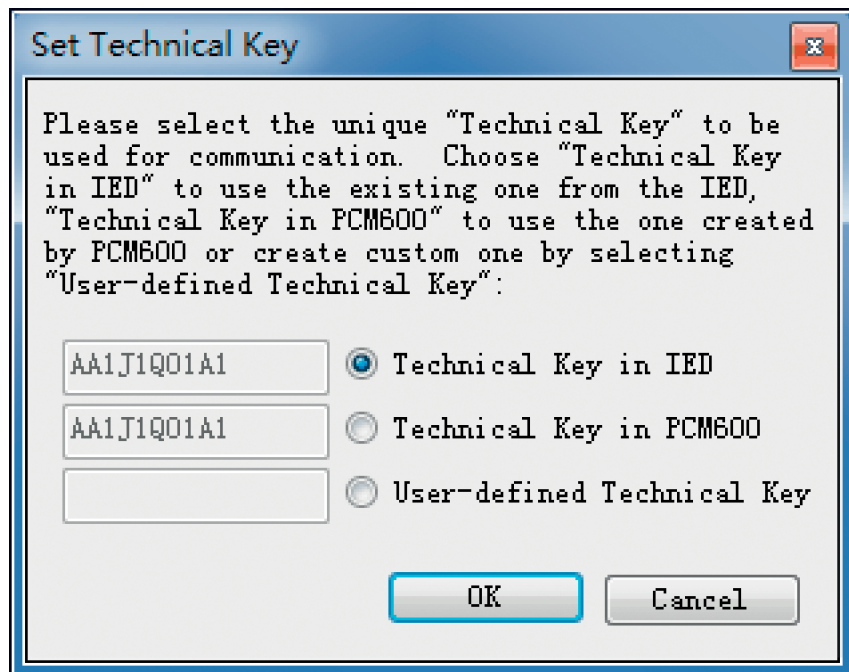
Set Technical Key

x

Please select the unique "Technical Key" to be used for communication. Choose "Technical Key in IED" to use the existing one from the IED, "Technical Key in PCM600" to use the one created by PCM600 or create custom one by selecting "User-defined Technical Key":

AA1J1Q01A1 Technical Key in IED

AA1J1Q01A1 Technical Key in PCM600

User-defined Technical Key

OK Cancel